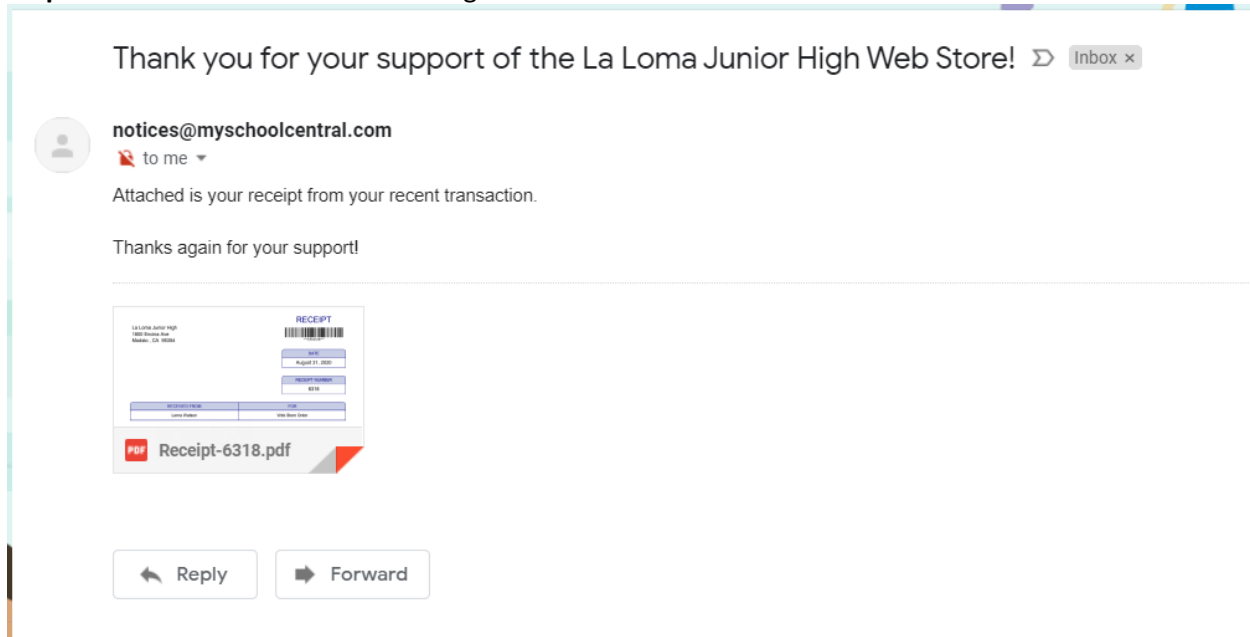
Thank you for your support of the La Loma Junior High Web Store! Inbox ×

notices@myschoolcentral.com
to me

Attached is your receipt from your recent transaction.

Thanks again for your support!

La Loma Junior High
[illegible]
Modesto, CA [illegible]

RECEIPT

DATE
August 31, 2020

RECEIPT NUMBER
6318

| RECEIVED FROM | FOR |
|---|---|
| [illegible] | Web Store Order |

PDF Receipt-6318.pdf

Reply
Forward